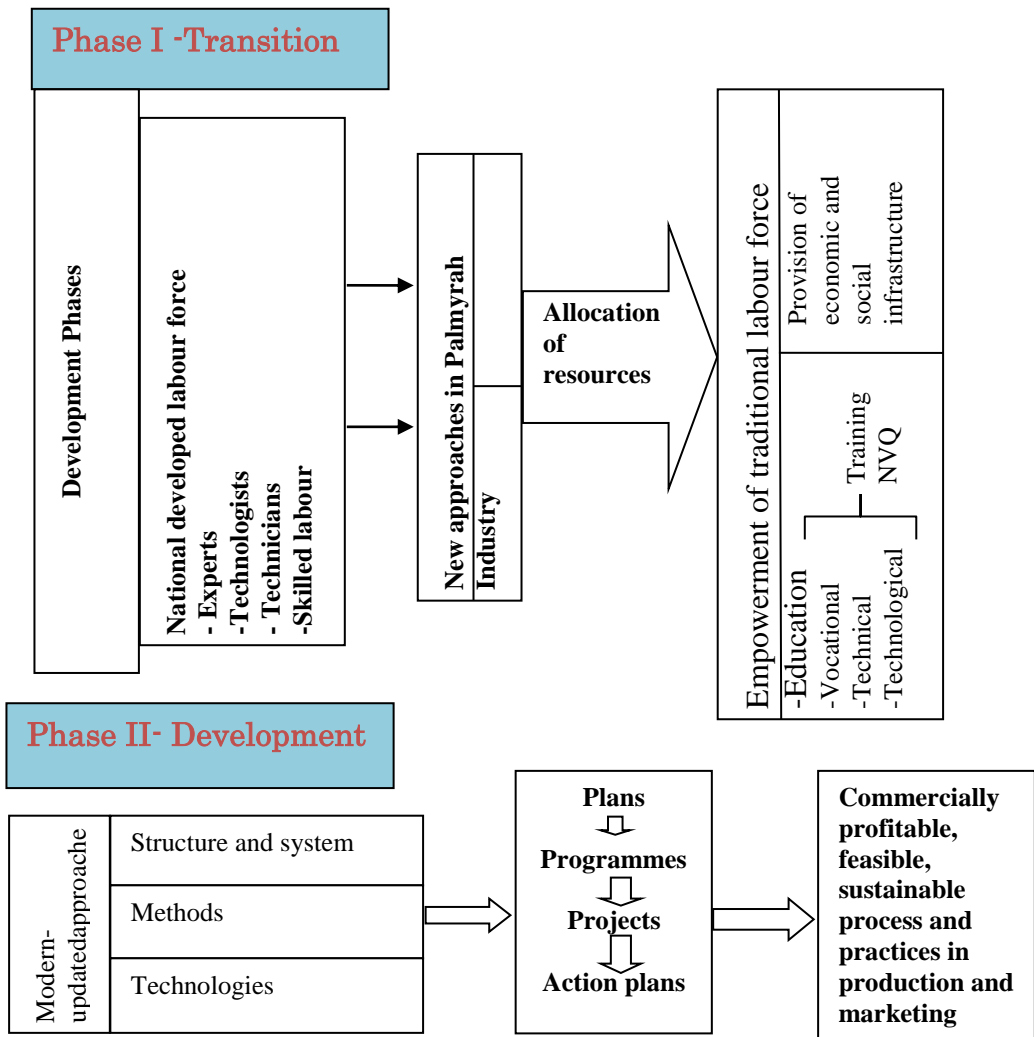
Phase I -Transition

Development Phases

National developed labour force
- Experts
-Technologists
- Technicians
-Skilled labour

New approaches in Palmyrah Industry

Allocation of resources

Empowerment of traditional labour force

Provision of economic and social infrastructure

-Education
-Vocational
-Technical
-Technological

Training
NVQ

Phase II- Development

Modern-updatedapproache

Structure and system

Methods

Technologies

Plans
Programmes
Projects
Action plans

Commercially profitable, feasible, sustainable process and practices in production and marketing